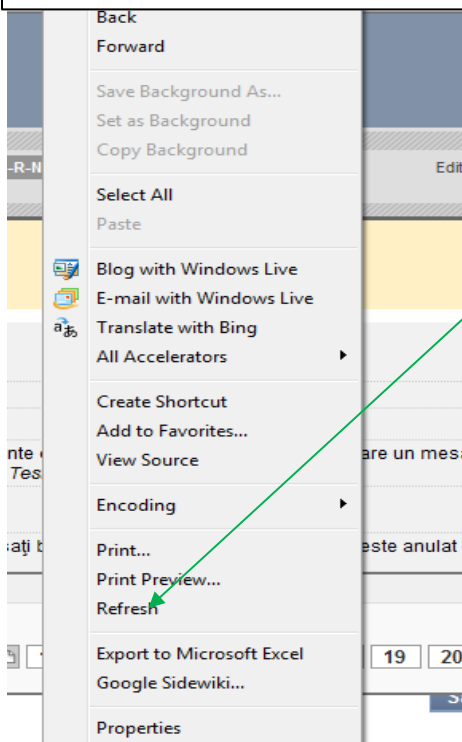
Back
Forward
Save Background As...
Set as Background
Copy Background
Select All
Paste
Blog with Windows Live
E-mail with Windows Live
Translate with Bing
All Accelerators
Create Shortcut
Add to Favorites...
View Source
Encoding
Print...
Print Preview...
Refresh
Export to Microsoft Excel
Google Sidewiki...
Properties

-R-N
Edit
nte
Tes
are un mes
sați b
este anulat
19
20